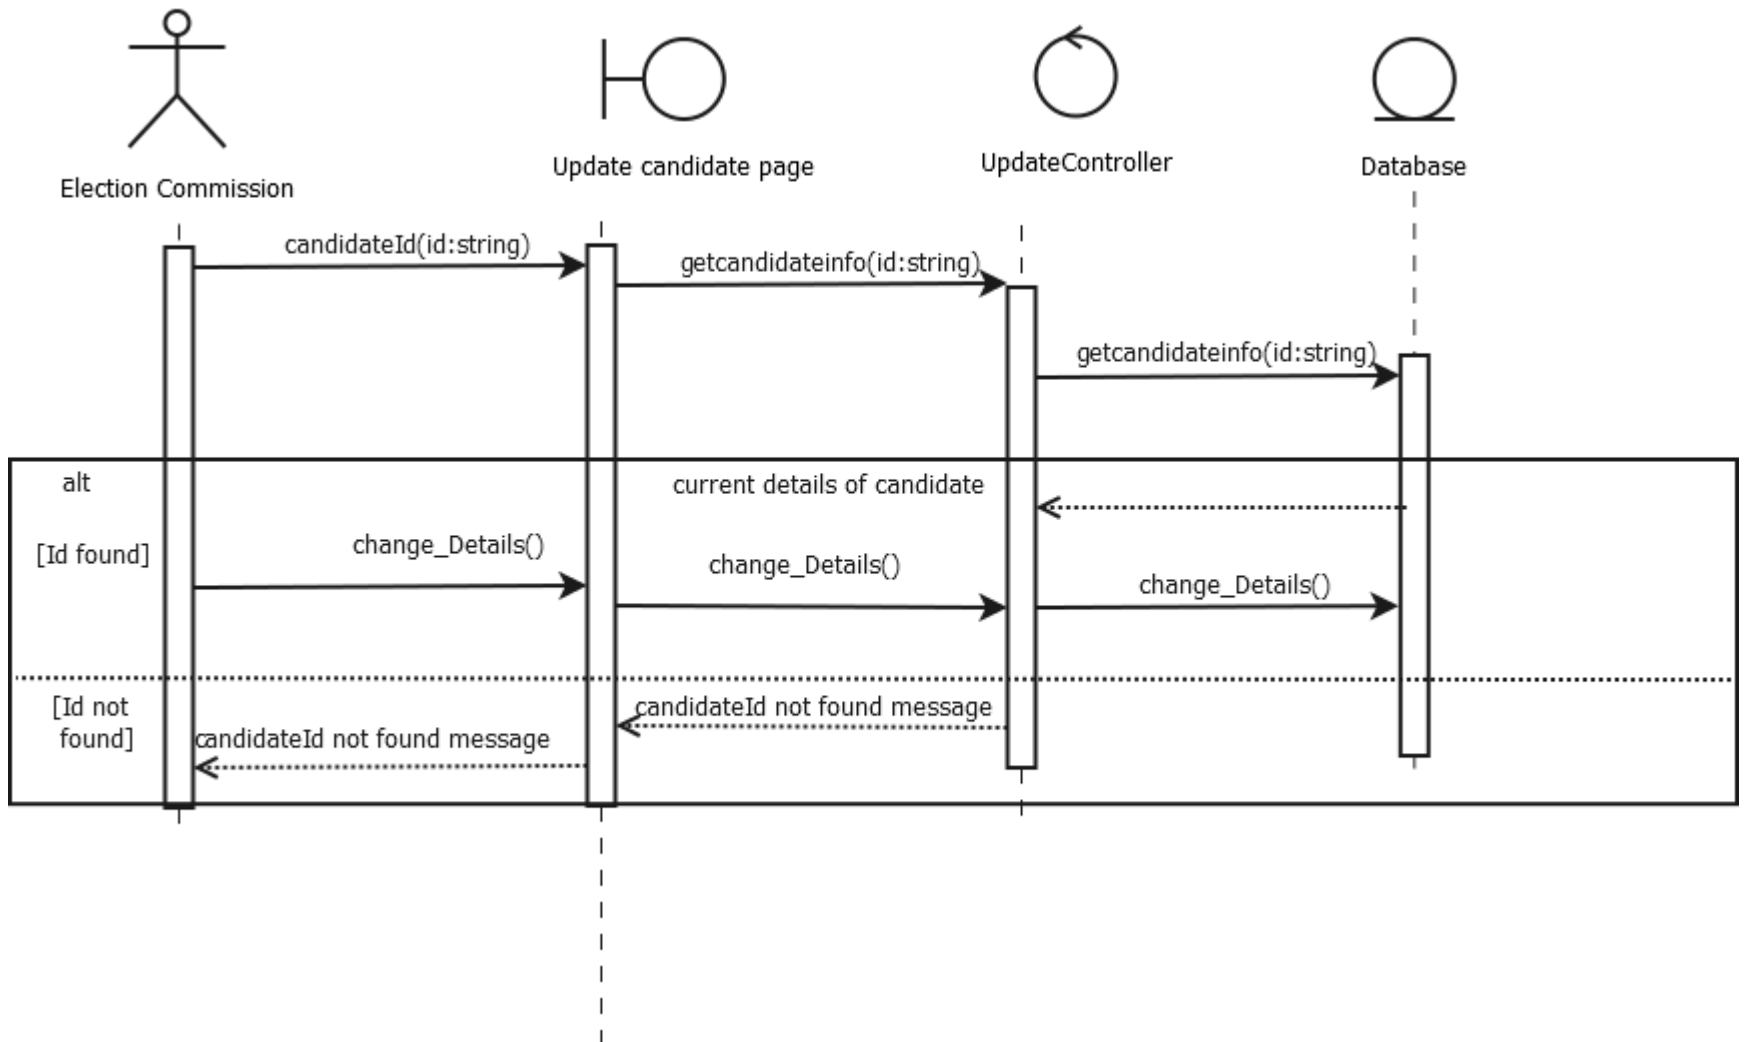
Election Commission

Update candidate page

UpdateController

Database

candidateId(id:string)

getcandidateinfo(id:string)

getcandidateinfo(id:string)

alt

current details of candidate

[Id found]

change_Details()

change_Details()

change_Details()

[Id not found]

candidateId not found message

candidateId not found message